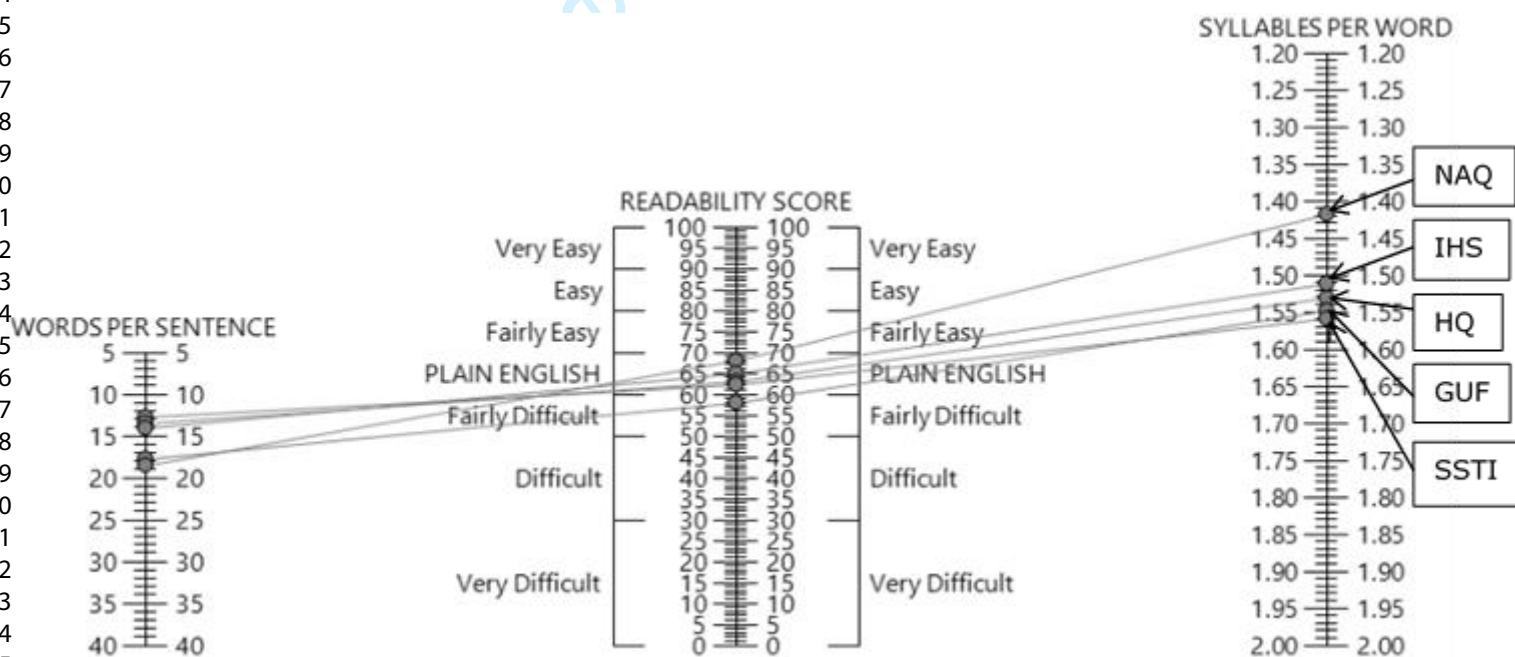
4
5
6
7
8
9
0
1
2
3
4
5
6
7
8
9
0
1
2
3
4

SYLLABLES PER WORD

1.20 1.20
1.25 1.25
1.30 1.30
1.35 1.35
1.40 1.40
1.45 1.45
1.50 1.50
1.55 1.55
1.60 1.60
1.65 1.65
1.70 1.70
1.75 1.75
1.80 1.80
1.85 1.85
1.90 1.90
1.95 1.95
2.00 2.00

NAQ
IHS
HQ
GUF
SSTI

READABILITY SCORE

100 100
95 95
90 90
85 85
80 80
75 75
70 70
65 65
60 60
55 55
50 50
45 45
40 40
35 35
30 30
25 25
20 20
15 15
10 10
5 5
0 0

Very Easy
Easy
Fairly Easy
PLAIN ENGLISH
Fairly Difficult
Difficult
Very Difficult

Very Easy
Easy
Fairly Easy
PLAIN ENGLISH
Fairly Difficult
Difficult
Very Difficult

WORDS PER SENTENCE

5 5
10 10
15 15
20 20
25 25
30 30
35 35
40 40